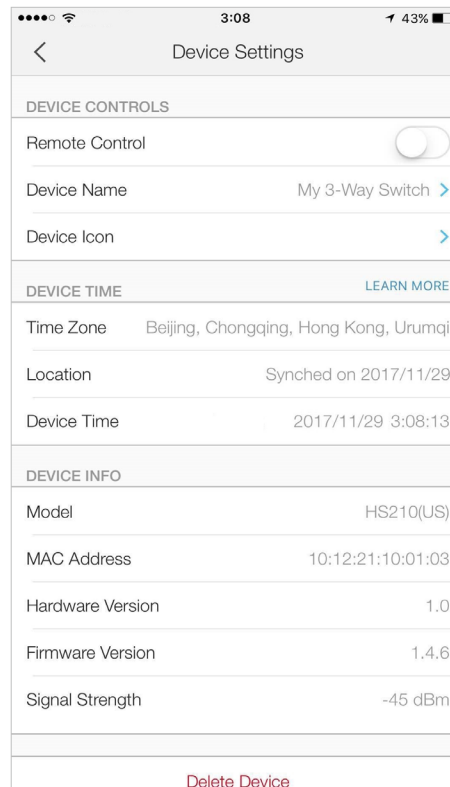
3:08
43%

<
Device Settings

DEVICE CONTROLS

Remote Control

Device Name
My 3-Way Switch >

Device Icon
>

DEVICE TIME
LEARN MORE

Time Zone
Beijing, Chongqing, Hong Kong, Urumqi

Location
Synched on 2017/11/29

Device Time
2017/11/29 3:08:13

DEVICE INFO

Model
HS210(US)

MAC Address
10:12:21:10:01:03

Hardware Version
1.0

Firmware Version
1.4.6

Signal Strength
-45 dBm

Delete Device